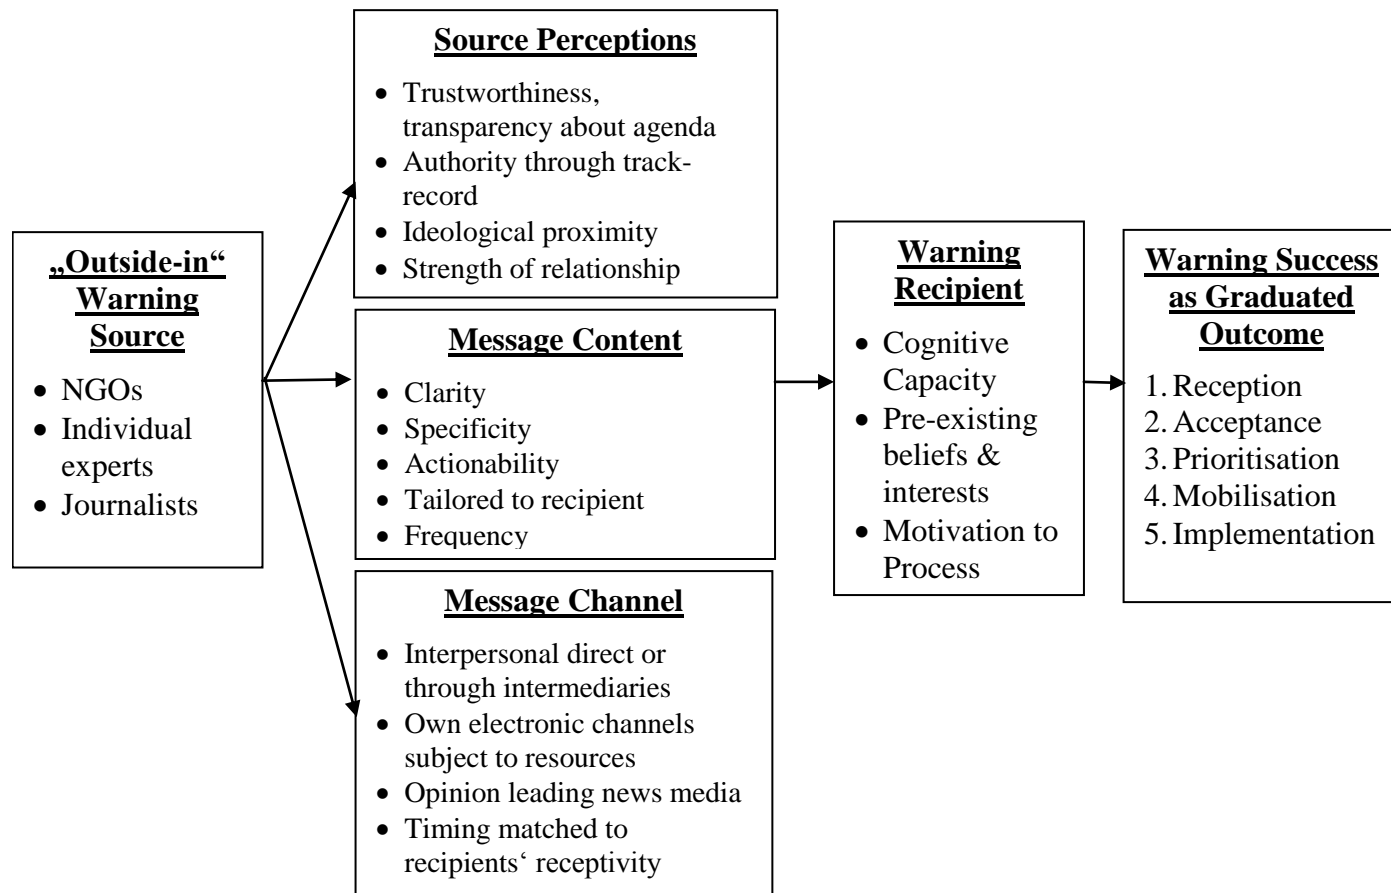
„Outside-in“ Warning Source

- NGOs
- Individual experts
- Journalists

Source Perceptions

- Trustworthiness, transparency about agenda
- Authority through track-record
- Ideological proximity
- Strength of relationship

Message Content

- Clarity
- Specificity
- Actionability
- Tailored to recipient
- Frequency

Message Channel

- Interpersonal direct or through intermediaries
- Own electronic channels subject to resources
- Opinion leading news media
- Timing matched to recipients‘ receptivity

Warning Recipient

- Cognitive Capacity
- Pre-existing beliefs & interests
- Motivation to Process

Warning Success as Graduated Outcome

1. Reception
2. Acceptance
3. Prioritisation
4. Mobilisation
5. Implementation